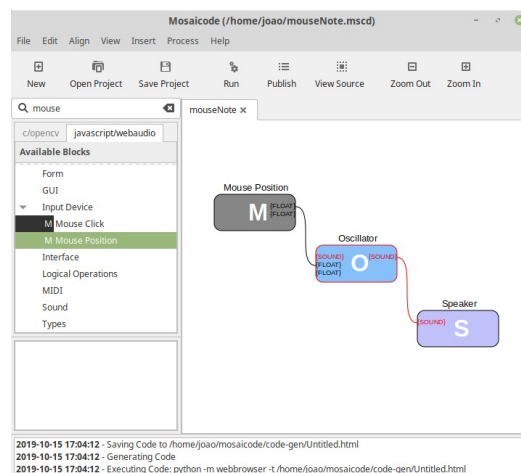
Mosaicode (/home/joao/mouseNote.mscd)

File Edit Align View Insert Process Help

New Open Project Save Project Run Publish View Source Zoom Out Zoom In

mouse

c/opencv javascript/webaudio

Available Blocks

Form
GUI
Input Device
M Mouse Click
M Mouse Position
Interface
Logical Operations
MIDI
Sound
Types

mouseNote ×

Mouse Position
M
[FLOAT]
[FLOAT]

Oscillator
[SOUND]
[FLOAT]
[FLOAT]
O
[SOUND]

Speaker
[SOUND]
S

**2019-10-15 17:04:12** - Saving Code to /home/joao/mosaicode/code-gen/Untitled.html
**2019-10-15 17:04:12** - Generating Code
**2019-10-15 17:04:12** - Executing Code: python -m webbrowser -t /home/joao/mosaicode/code-gen/Untitled.html